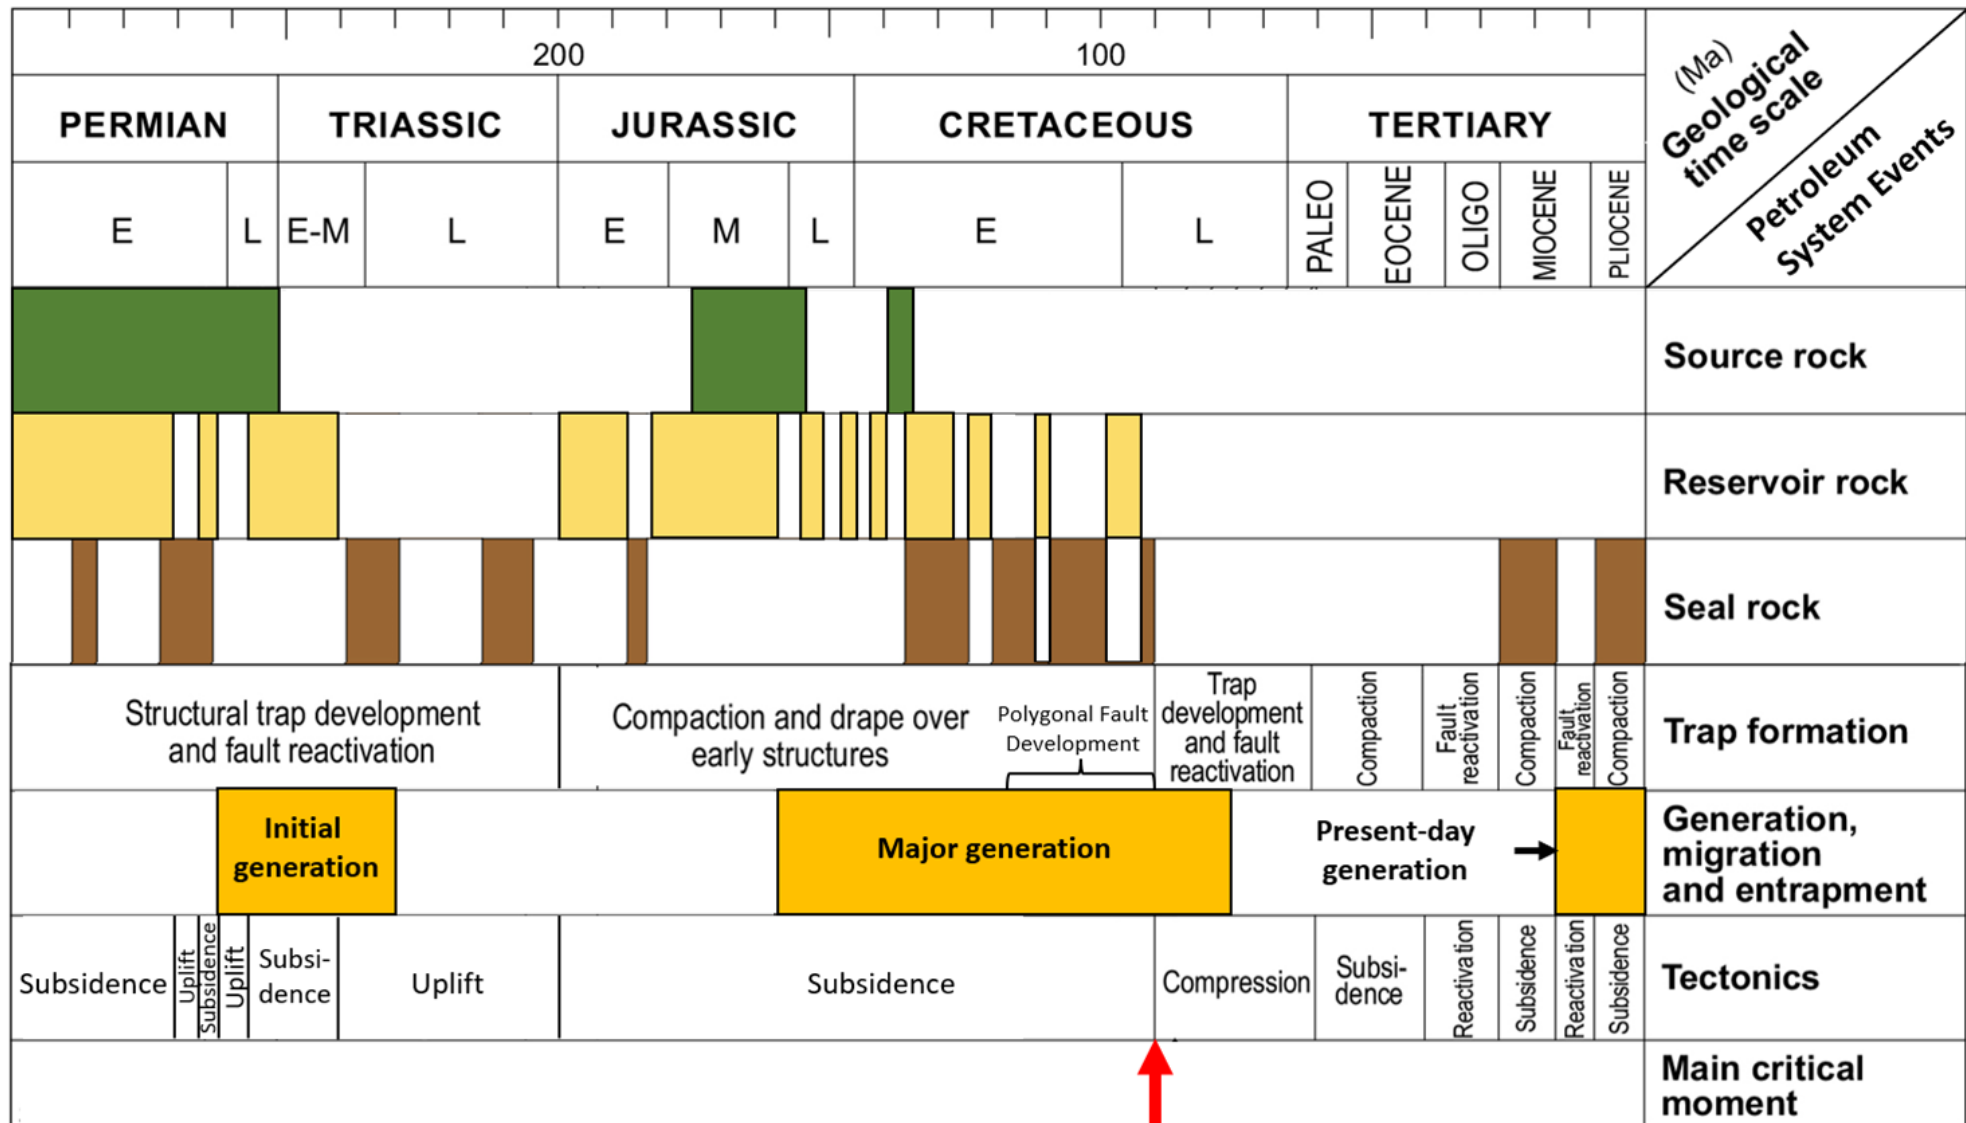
| 200 | 100 | (Ma) Geological time scale / Petroleum System Events |
|---|---|---|

| PERMIAN | | TRIASSIC | | JURASSIC | | | CRETACEOUS | | TERTIARY | | | | |
|---|---|---|---|---|---|---|---|---|---|---|---|---|---|
| E | L | E-M | L | E | M | L | E | L | PALEO | EOCENE | OLIGO | MIOCENE | PLIOCENE |

Source rock

Reservoir rock

Seal rock

Structural trap development and fault reactivation | Compaction and drape over early structures | Polygonal Fault Development | Trap development and fault reactivation | Compaction | Fault reactivation | Compaction | Fault reactivation | Compaction | Trap formation

Initial generation | Major generation | Present-day generation | Generation, migration and entrapment

Subsidence | Uplift | Subsidence | Uplift | Subsi-dence | Uplift | Subsidence | Compression | Subsi-dence | Reactivation | Subsidence | Reactivation | Subsidence | Tectonics

Main critical moment